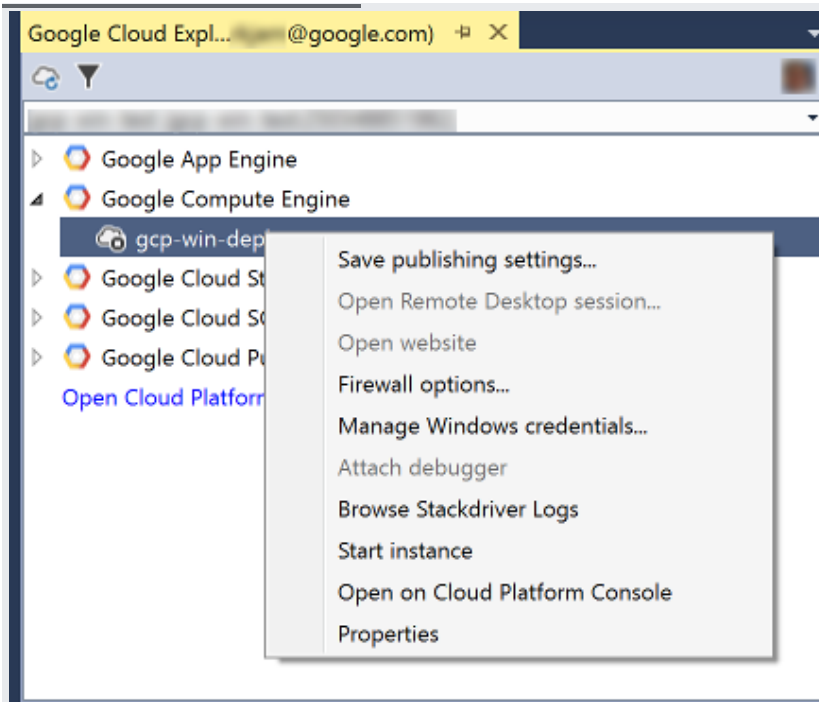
Google Cloud Expl... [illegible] @google.com)

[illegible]

Google App Engine
Google Compute Engine
gcp-win-dep
Google Cloud St
Google Cloud S(
Google Cloud Pu
Open Cloud Platform

Save publishing settings...
Open Remote Desktop session...
Open website
Firewall options...
Manage Windows credentials...
Attach debugger
Browse Stackdriver Logs
Start instance
Open on Cloud Platform Console
Properties